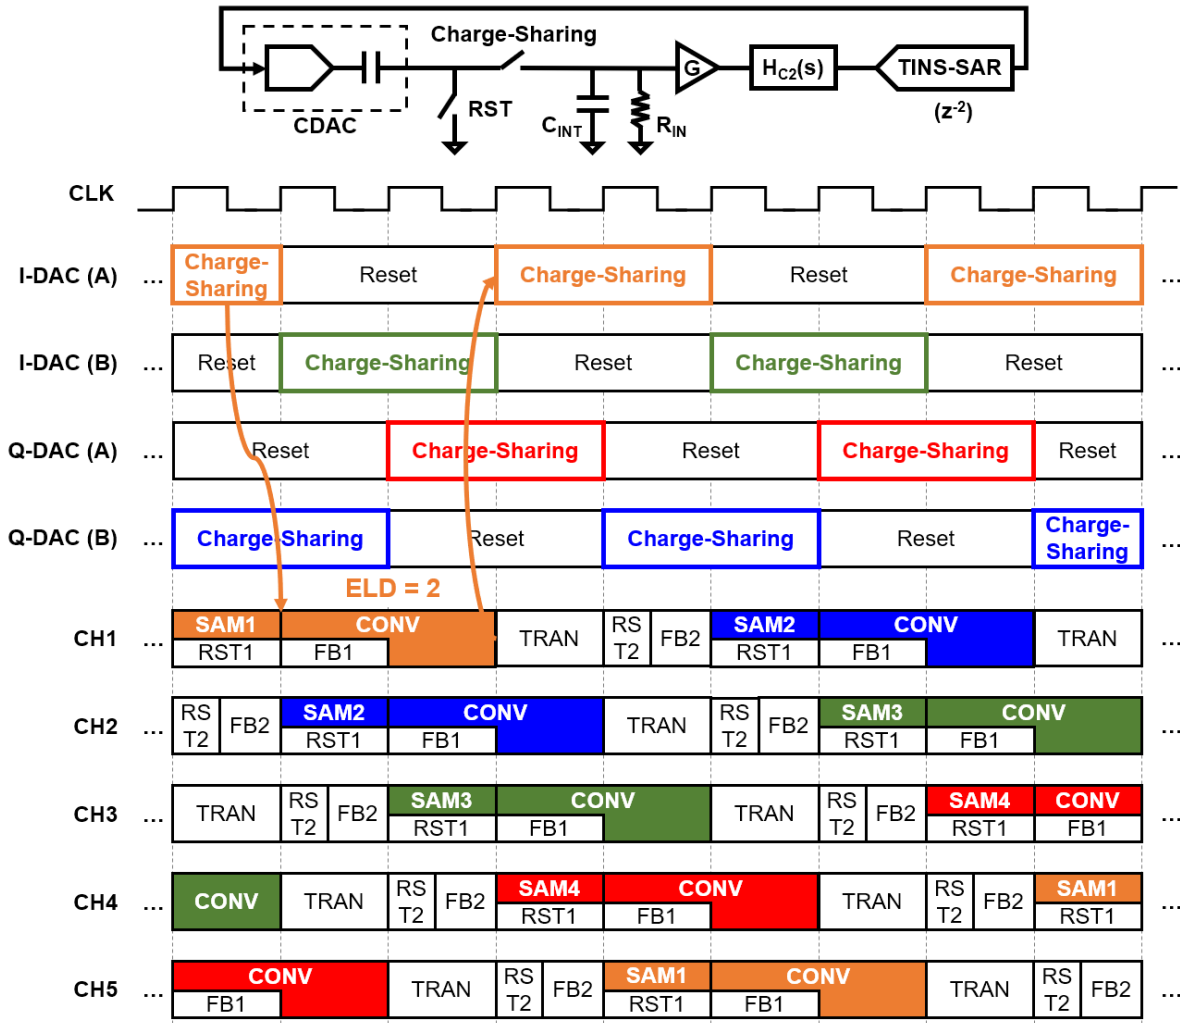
Charge-Sharing
CDAC
RST
$C_{INT}$
$R_{IN}$
G
$H_{C2}(s)$
TINS-SAR
$(z^{-2})$

CLK

I-DAC (A) … Charge-Sharing | Reset | Charge-Sharing | Reset | Charge-Sharing …

I-DAC (B) … Reset | Charge-Sharing | Reset | Charge-Sharing | Reset …

Q-DAC (A) … Reset | Charge-Sharing | Reset | Charge-Sharing | Reset …

Q-DAC (B) … Charge-Sharing | Reset | Charge-Sharing | Reset | Charge-Sharing …

ELD = 2

CH1 … SAM1 RST1 | CONV FB1 | TRAN | RST2 | FB2 | SAM2 RST1 | CONV FB1 | TRAN …

CH2 … RST2 | FB2 | SAM2 RST1 | CONV FB1 | TRAN | RST2 | FB2 | SAM3 RST1 | CONV FB1 …

CH3 … TRAN | RST2 | FB2 | SAM3 RST1 | CONV FB1 | TRAN | RST2 | FB2 | SAM4 RST1 | CONV FB1 …

CH4 … CONV | TRAN | RST2 | FB2 | SAM4 RST1 | CONV FB1 | TRAN | RST2 | FB2 | SAM1 RST1 …

CH5 … CONV FB1 | TRAN | RST2 | FB2 | SAM1 RST1 | CONV FB1 | TRAN | RST2 | FB2 …